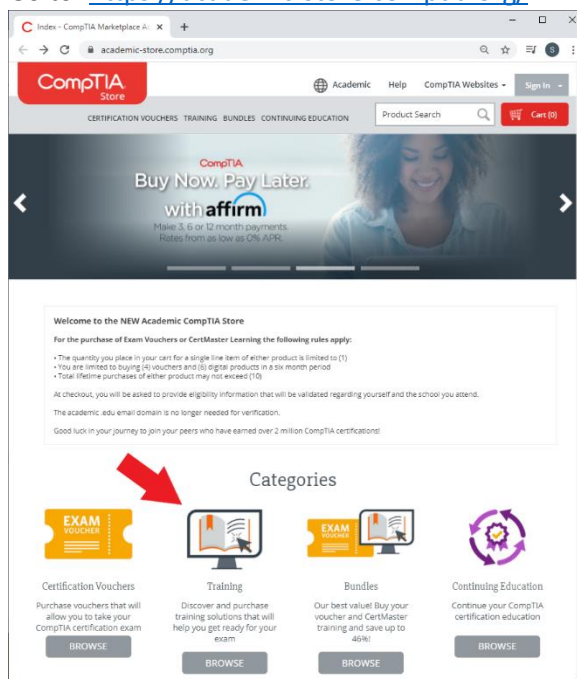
Index - CompTIA Marketplace A

academic-store.comptia.org

CompTIA Store

Academic Help CompTIA Websites Sign In

CERTIFICATION VOUCHERS TRAINING BUNDLES CONTINUING EDUCATION

Product Search

Cart (0)

CompTIA
Buy Now. Pay Later.
with affirm
Make 3, 6 or 12 month payments
Rates from as low as 0% APR.

Welcome to the NEW Academic CompTIA Store

For the purchase of Exam Vouchers or CertMaster Learning the following rules apply:

• The quantity you place in your cart for a single line item of either product is limited to (1)
• You are limited to buying (4) vouchers and (6) digital products in a six month period
• Total lifetime purchases of either product may not exceed (10)

At checkout, you will be asked to provide eligibility information that will be validated regarding yourself and the school you attend.

The academic .edu email domain is no longer needed for verification.

Good luck in your journey to join your peers who have earned over 2 million CompTIA certifications!

Categories

EXAM VOUCHER

Certification Vouchers
Purchase vouchers that will allow you to take your CompTIA certification exam
BROWSE

Training
Discover and purchase training solutions that will help you get ready for your exam
BROWSE

EXAM VOUCHER

Bundles
Our best value! Buy your voucher and CertMaster training and save up to 46%!
BROWSE

Continuing Education
Continue your CompTIA certification education
BROWSE